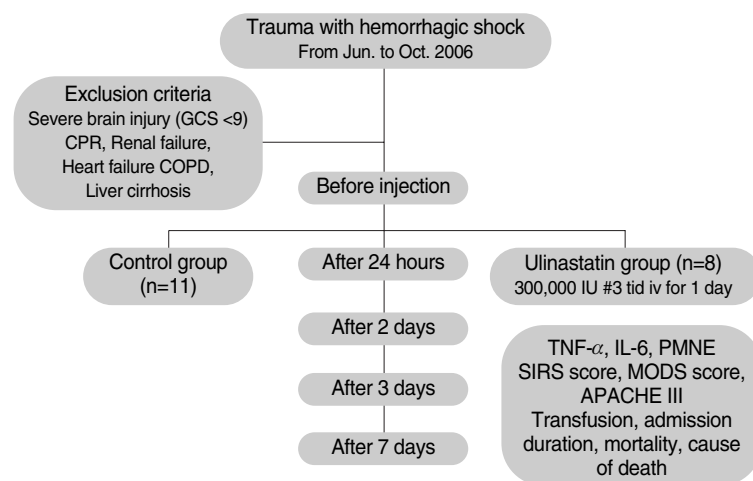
Trauma with hemorrhagic shock
From Jun. to Oct. 2006

Exclusion criteria
Severe brain injury (GCS <9)
CPR, Renal failure,
Heart failure COPD,
Liver cirrhosis

Before injection

Control group
(n=11)

After 24 hours

Ulinastatin group (n=8)
300,000 IU #3 tid iv for 1 day

After 2 days

After 3 days

After 7 days

TNF-$\alpha$, IL-6, PMNE
SIRS score, MODS score,
APACHE III
Transfusion, admission duration, mortality, cause of death